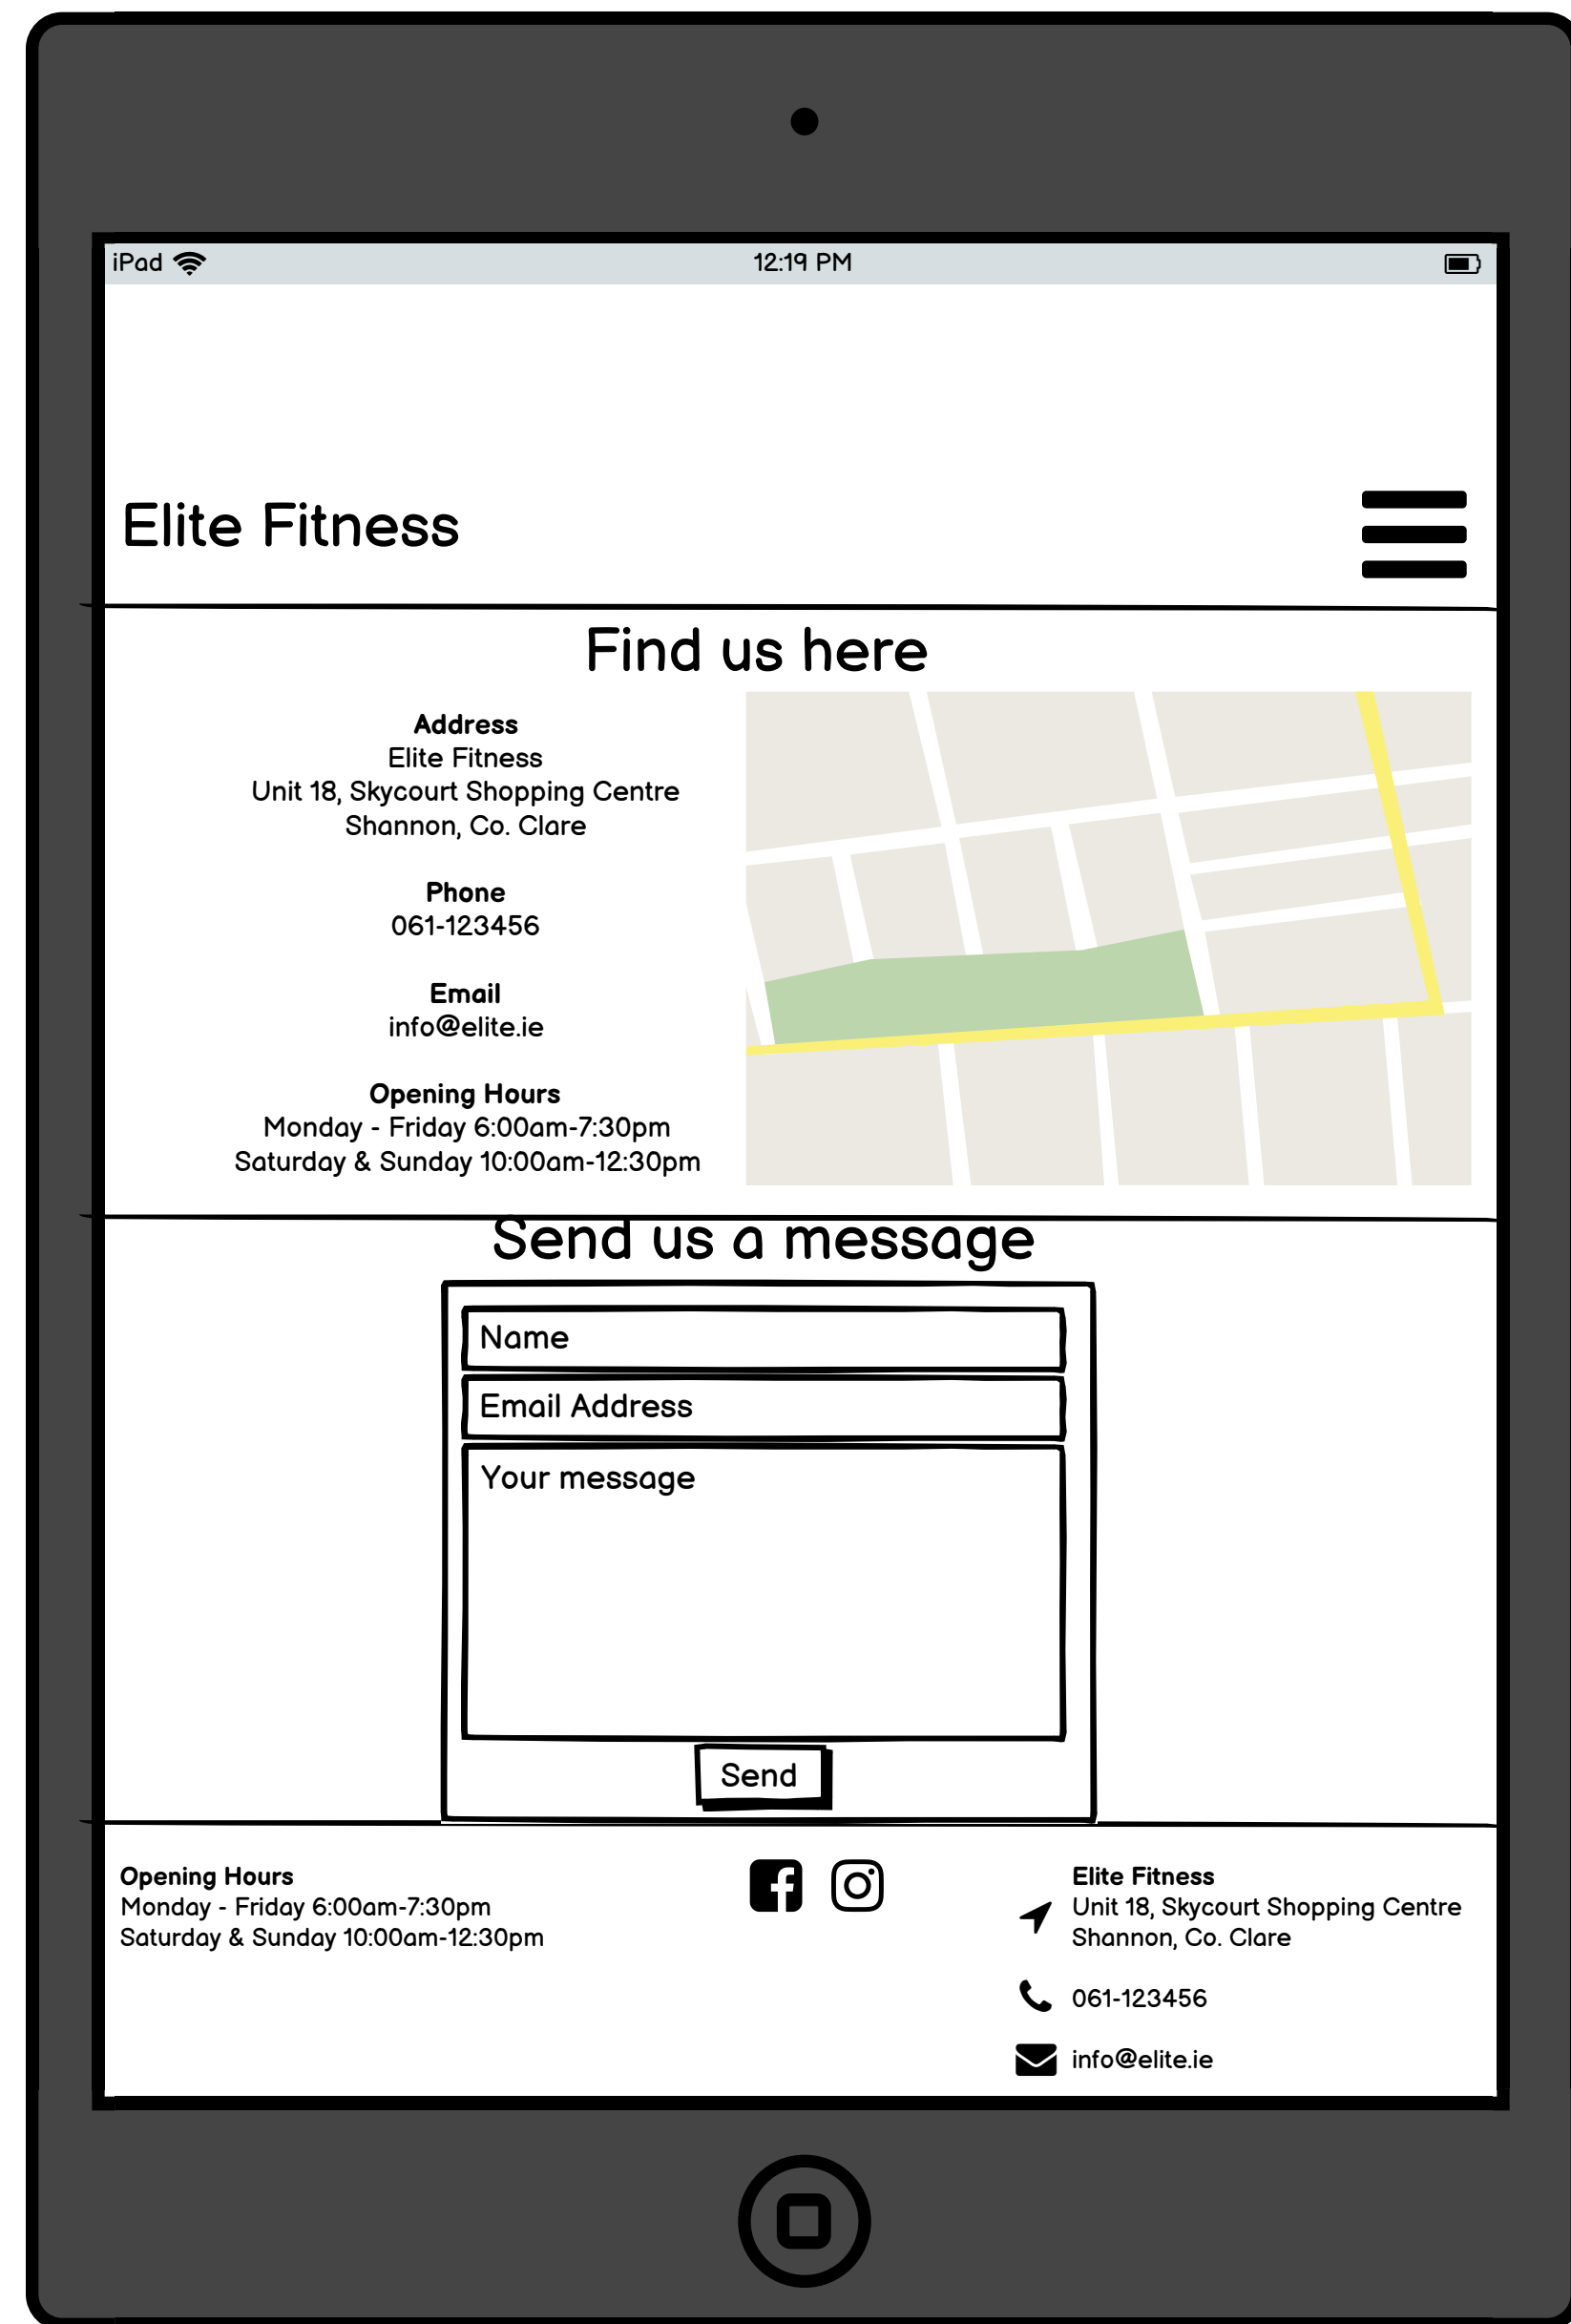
iPad 12:19 PM

Elite Fitness

Find us here

**Address**
Elite Fitness
Unit 18, Skycourt Shopping Centre
Shannon, Co. Clare

**Phone**
061-123456

**Email**
info@elite.ie

**Opening Hours**
Monday - Friday 6:00am-7:30pm
Saturday & Sunday 10:00am-12:30pm

Send us a message

Name

Email Address

Your message

Send

**Opening Hours**
Monday - Friday 6:00am-7:30pm
Saturday & Sunday 10:00am-12:30pm

**Elite Fitness**
Unit 18, Skycourt Shopping Centre
Shannon, Co. Clare

061-123456

info@elite.ie